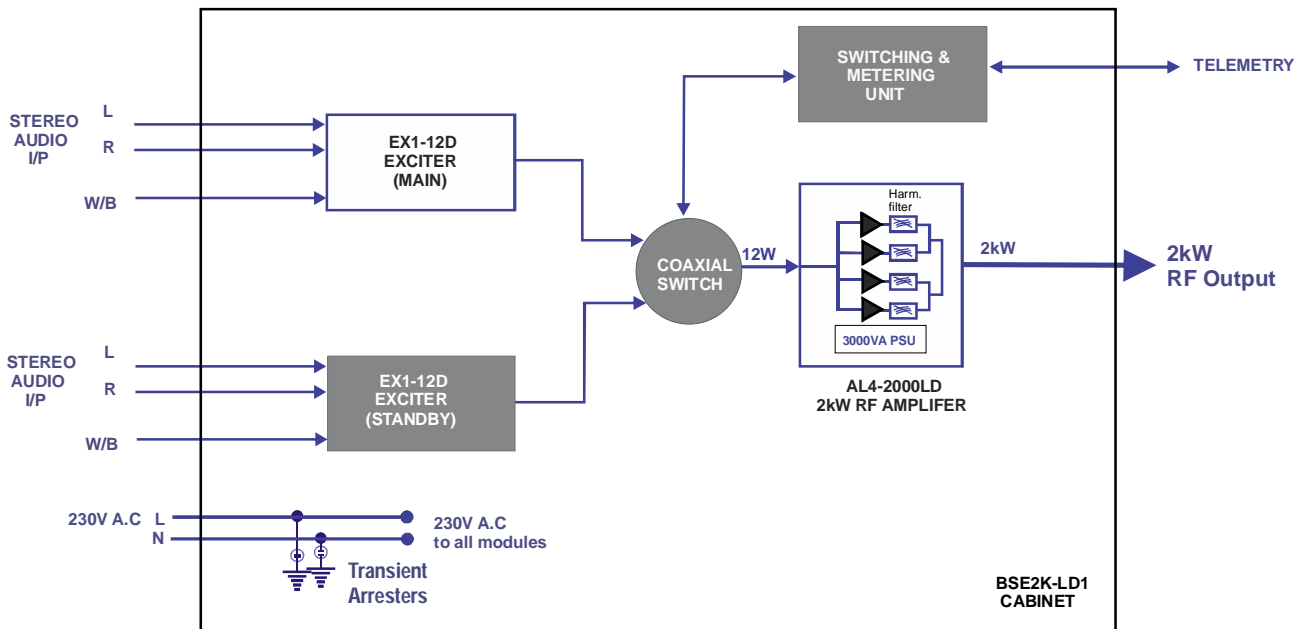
SWITCHING & METERING UNIT

TELEMETRY

STEREO AUDIO I/P

L

R

W/B

EX1-12D EXCITER (MAIN)

COAXIAL SWITCH

12W

Harm. filter

2kW

2kW RF Output

3000VA PSU

AL4-2000LD 2kW RF AMPLIFER

STEREO AUDIO I/P

L

R

W/B

EX1-12D EXCITER (STANDBY)

230V A.C L

N

230V A.C to all modules

Transient Arresters

BSE2K-LD1 CABINET